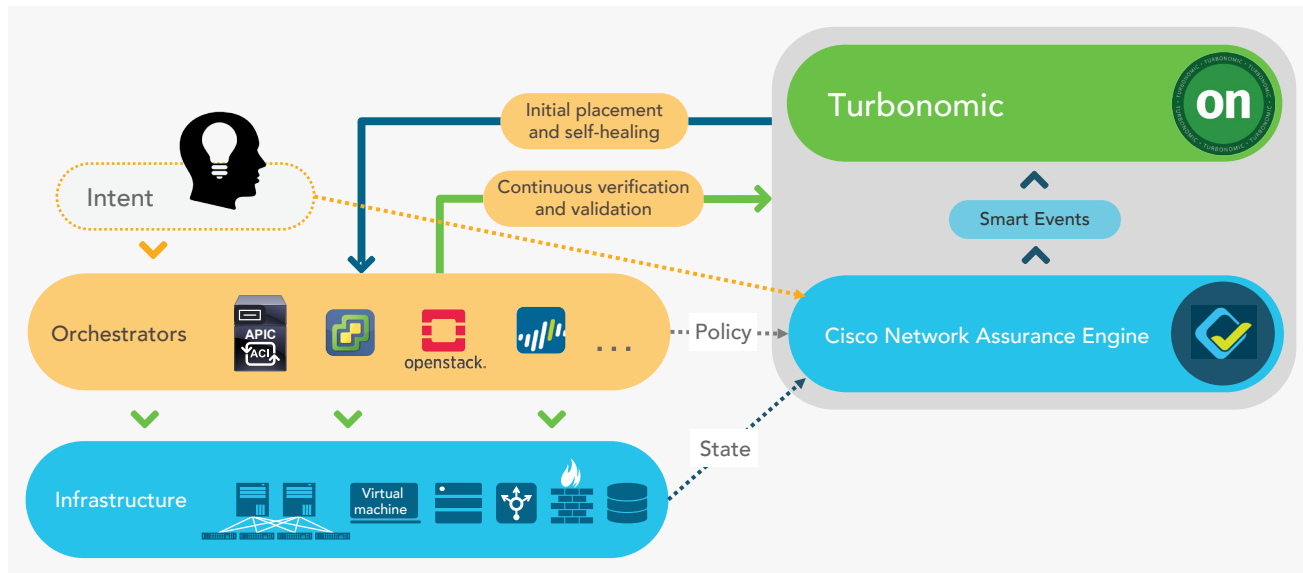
Initial placement and self-healing

Turbonomic

on

TURBONOMIC

Intent

Continuous verification and validation

Smart Events

Orchestrators

APIC

ACI

openstack.

...

Policy

Cisco Network Assurance Engine

State

Infrastructure

Virtual machine